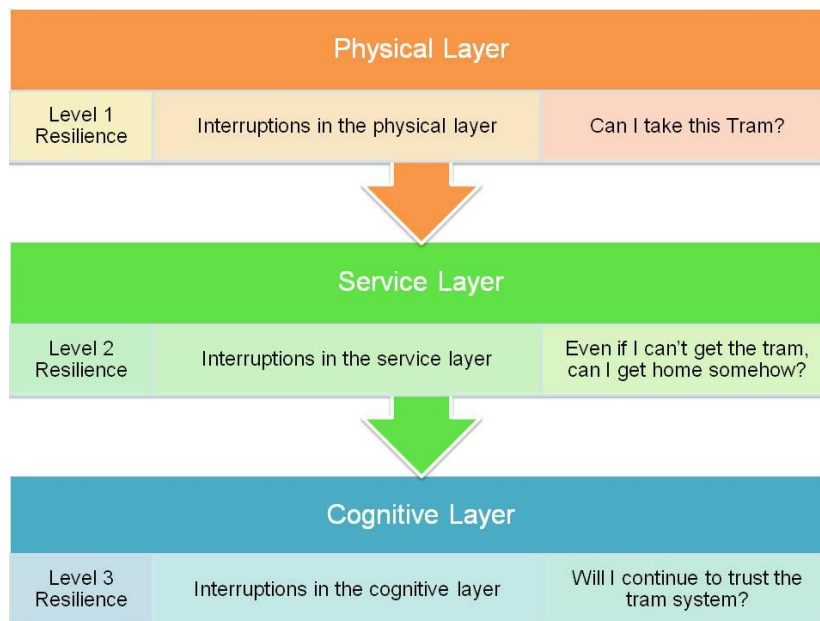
Physical Layer

Level 1 Resilience | Interruptions in the physical layer | Can I take this Tram?

Service Layer

Level 2 Resilience | Interruptions in the service layer | Even if I can't get the tram, can I get home somehow?

Cognitive Layer

Level 3 Resilience | Interruptions in the cognitive layer | Will I continue to trust the tram system?